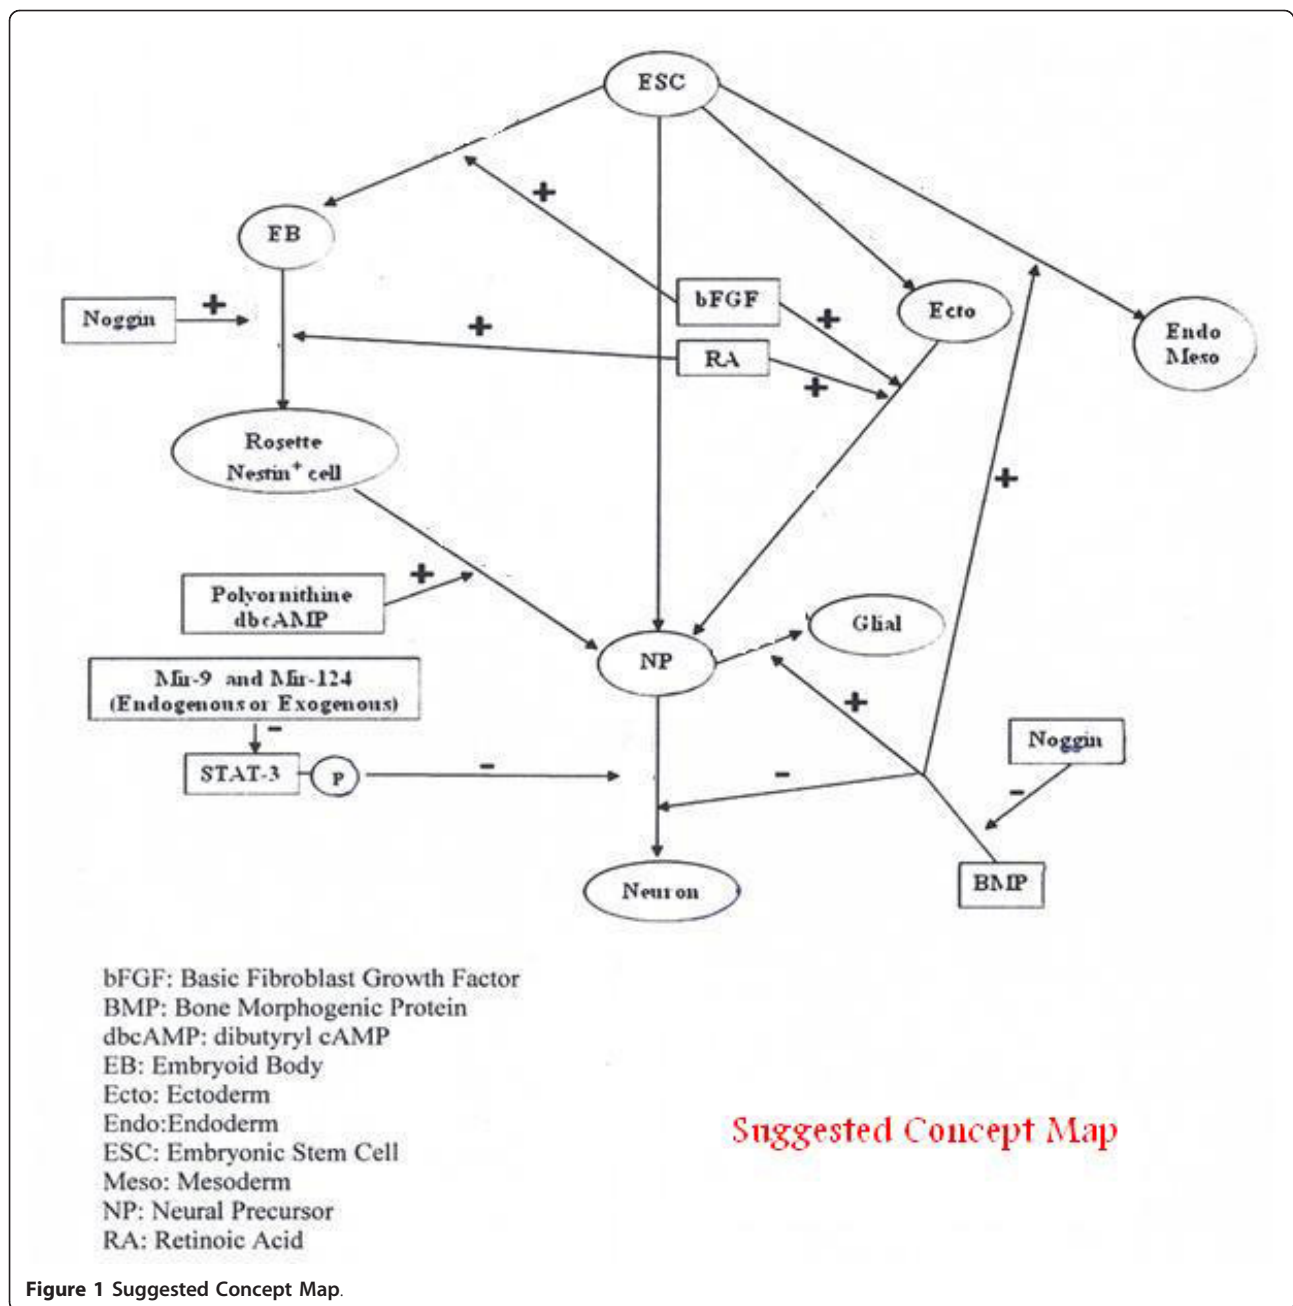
ESC

FB

+

Noggin

+

bFGF

+

Ecto

Endo Meso

+

RA

+

Rosette Nestin$^+$ cell

+

Polyornithine dbcAMP

+

Glial

NP

Mir-9 and Mir-124 (Endogenous or Exogenous)

−

+

Noggin

STAT-3

P

−

−

−

Neuron

BMP

bFGF: Basic Fibroblast Growth Factor
BMP: Bone Morphogenic Protein
dbcAMP: dibutyryl cAMP
EB: Embryoid Body
Ecto: Ectoderm
Endo:Endoderm
ESC: Embryonic Stem Cell
Meso: Mesoderm
NP: Neural Precursor
RA: Retinoic Acid

Suggested Concept Map

Figure 1 Suggested Concept Map.